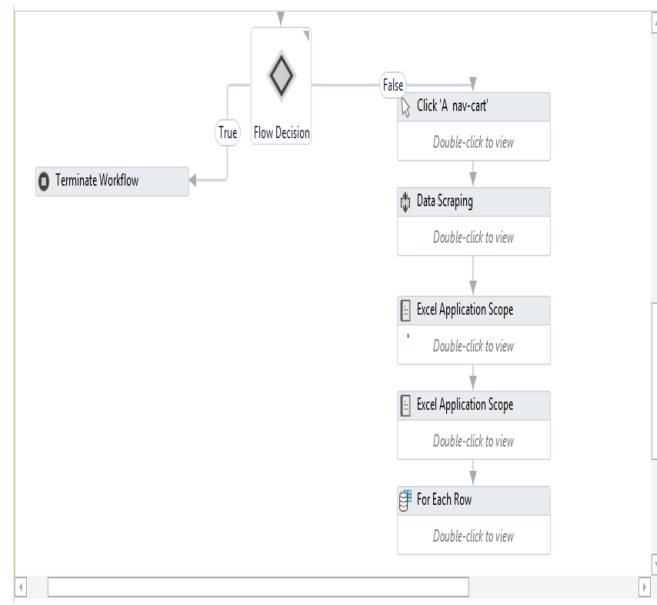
Flow Decision

True

False

Terminate Workflow

Click 'A nav-cart'

Double-click to view

Data Scraping

Double-click to view

Excel Application Scope

Double-click to view

Excel Application Scope

Double-click to view

For Each Row

Double-click to view